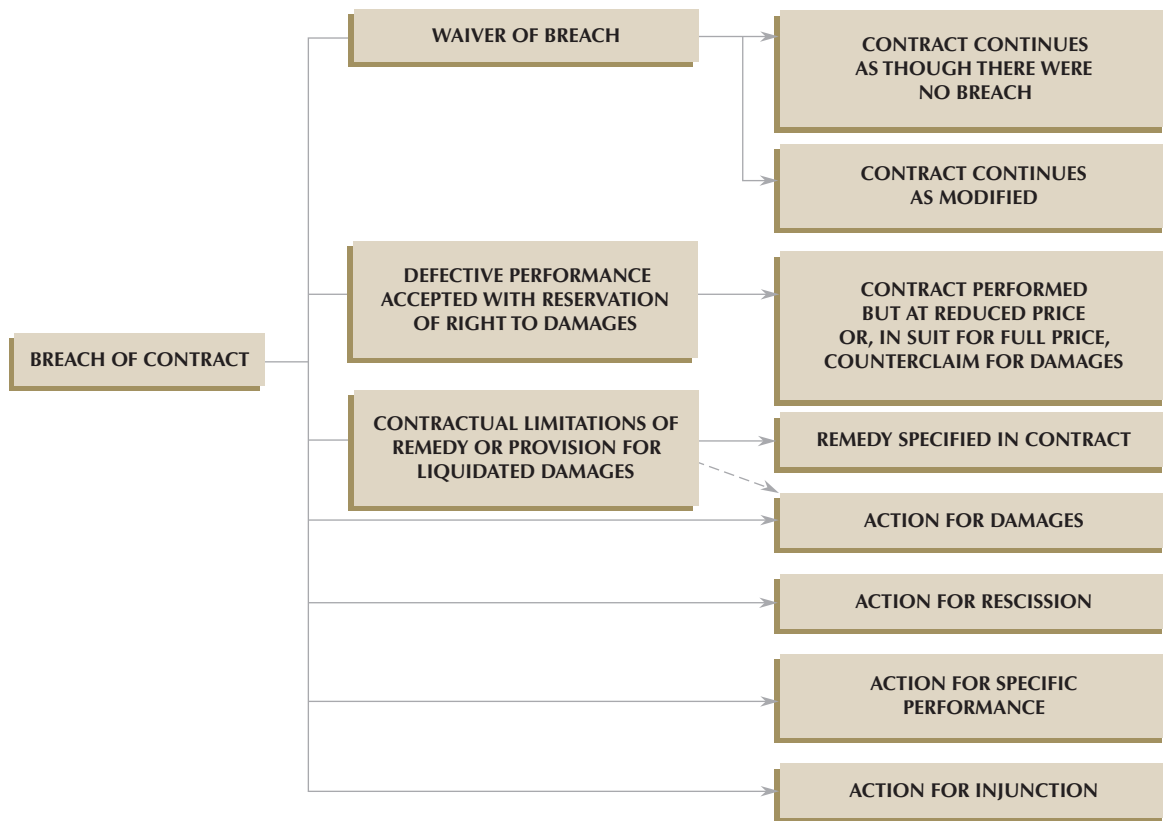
BREACH OF CONTRACT

WAIVER OF BREACH

CONTRACT CONTINUES AS THOUGH THERE WERE NO BREACH

CONTRACT CONTINUES AS MODIFIED

DEFECTIVE PERFORMANCE ACCEPTED WITH RESERVATION OF RIGHT TO DAMAGES

CONTRACT PERFORMED BUT AT REDUCED PRICE OR, IN SUIT FOR FULL PRICE, COUNTERCLAIM FOR DAMAGES

CONTRACTUAL LIMITATIONS OF REMEDY OR PROVISION FOR LIQUIDATED DAMAGES

REMEDY SPECIFIED IN CONTRACT

ACTION FOR DAMAGES

ACTION FOR RESCISSION

ACTION FOR SPECIFIC PERFORMANCE

ACTION FOR INJUNCTION